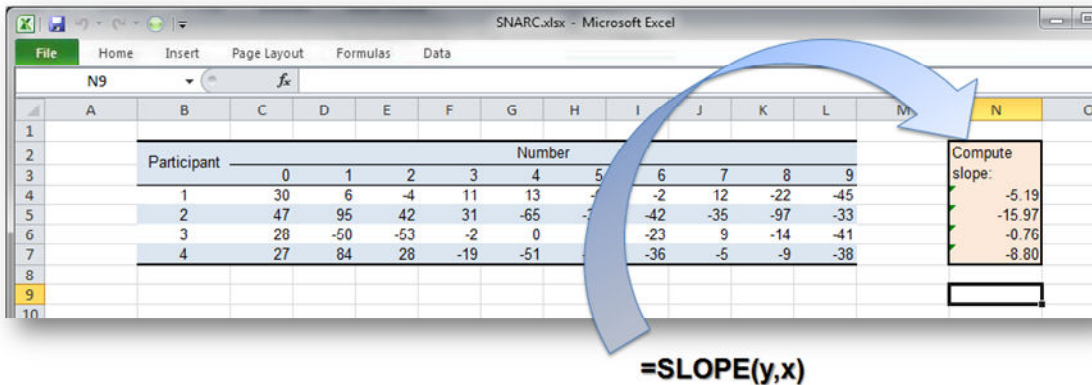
SNARC.xlsx - Microsoft Excel

File | Home | Insert | Page Layout | Formulas | Data

N9 | $f_x$

| | A | B | C | D | E | F | G | H | I | J | K | L | M | N |
|---|---|---|---|---|---|---|---|---|---|---|---|---|---|---|
| 1 | | | | | | | | | | | | | | |
| 2 | | Participant | Number | | | | | | | | | | | Compute |
| 3 | | | 0 | 1 | 2 | 3 | 4 | 5 | 6 | 7 | 8 | 9 | | slope: |
| 4 | | 1 | 30 | 6 | -4 | 11 | 13 | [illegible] | -2 | 12 | -22 | -45 | | -5.19 |
| 5 | | 2 | 47 | 95 | 42 | 31 | -65 | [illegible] | -42 | -35 | -97 | -33 | | -15.97 |
| 6 | | 3 | 28 | -50 | -53 | -2 | 0 | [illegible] | -23 | 9 | -14 | -41 | | -0.76 |
| 7 | | 4 | 27 | 84 | 28 | -19 | -51 | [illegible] | -36 | -5 | -9 | -38 | | -8.80 |
| 8 | | | | | | | | | | | | | | |
| 9 | | | | | | | | | | | | | | |
| 10 | | | | | | | | | | | | | | |

=SLOPE(y,x)